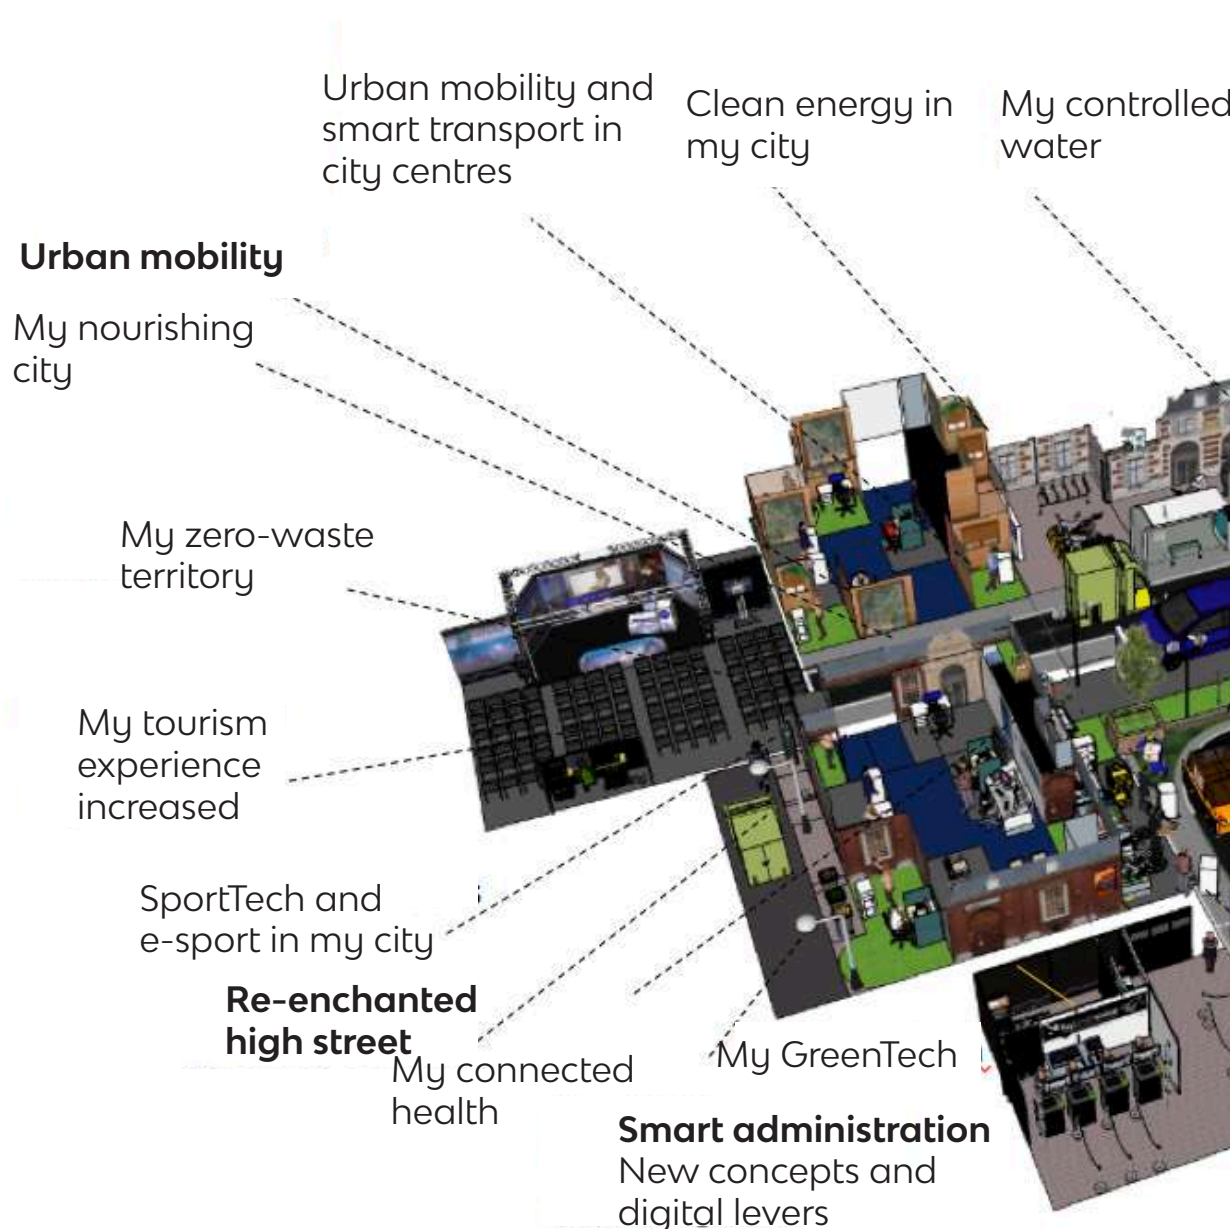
Urban mobility and smart transport in city centres

Clean energy in my city

My controlled water

Urban mobility

My nourishing city

My zero-waste territory

My tourism experience increased

SportTech and e-sport in my city

Re-enchanted high street

My connected health

My GreenTech

Smart administration
New concepts and digital levers